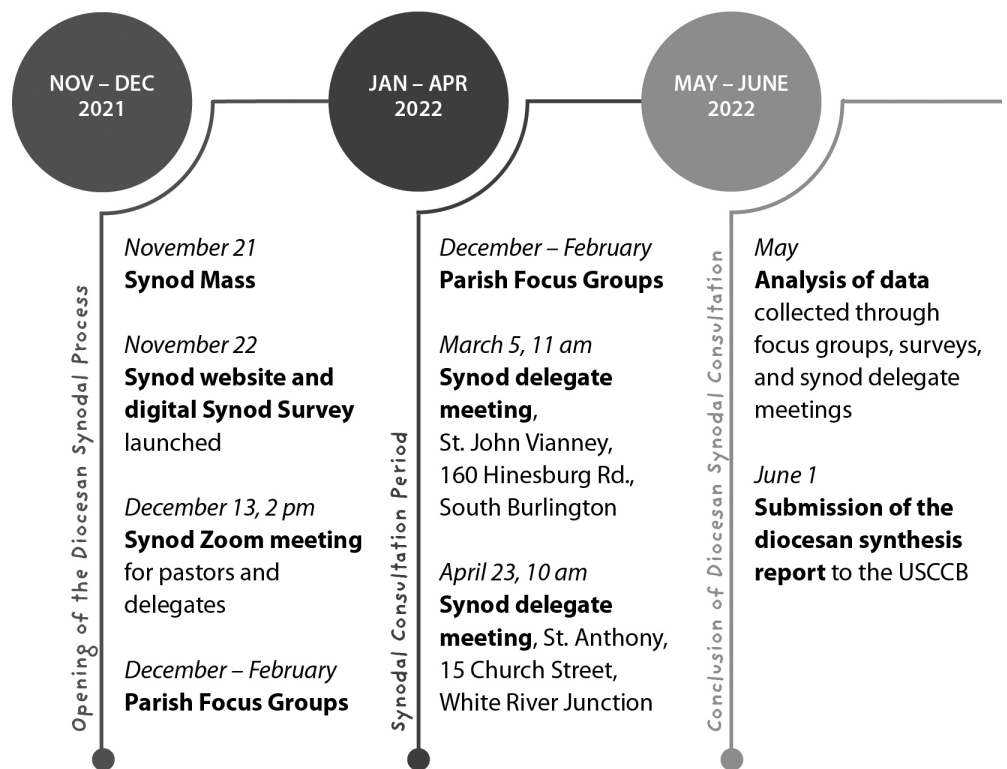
NOV – DEC 2021

Opening of the Diocesan Synodal Process

November 21
**Synod Mass**

November 22
**Synod website and digital Synod Survey** launched

December 13, 2 pm
**Synod Zoom meeting** for pastors and delegates

December – February
**Parish Focus Groups**

JAN – APR 2022

Synodal Consultation Period

December – February
**Parish Focus Groups**

March 5, 11 am
**Synod delegate meeting**, St. John Vianney, 160 Hinesburg Rd., South Burlington

April 23, 10 am
**Synod delegate meeting**, St. Anthony, 15 Church Street, White River Junction

MAY – JUNE 2022

Conclusion of Diocesan Synodal Consultation

May
**Analysis of data** collected through focus groups, surveys, and synod delegate meetings

June 1
**Submission of the diocesan synthesis report** to the USCCB